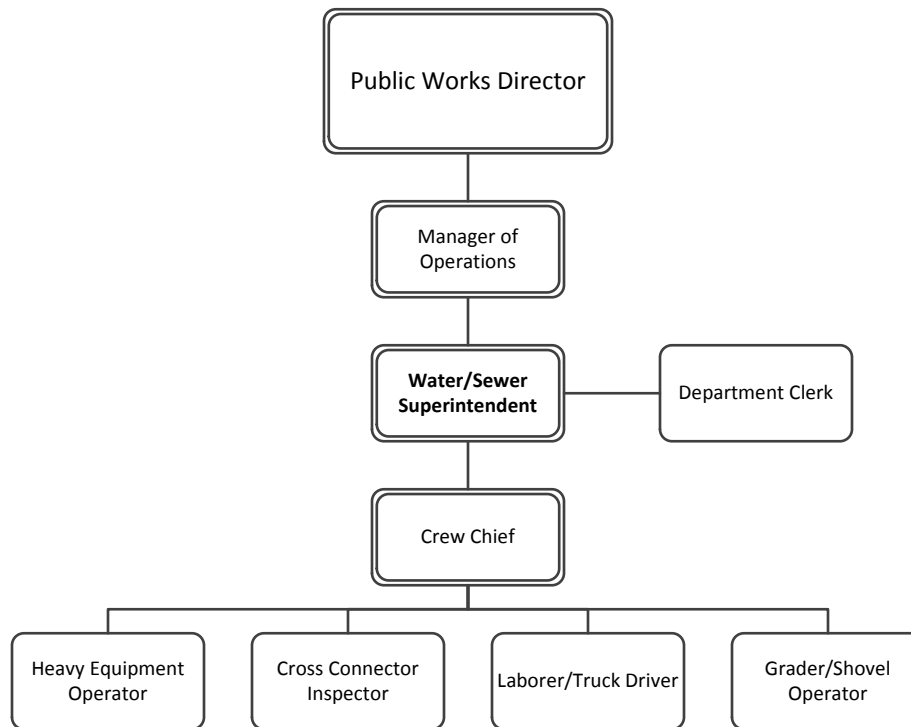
Public Works Director

Manager of Operations

**Water/Sewer Superintendent**

Department Clerk

Crew Chief

Heavy Equipment Operator

Cross Connector Inspector

Laborer/Truck Driver

Grader/Shovel Operator